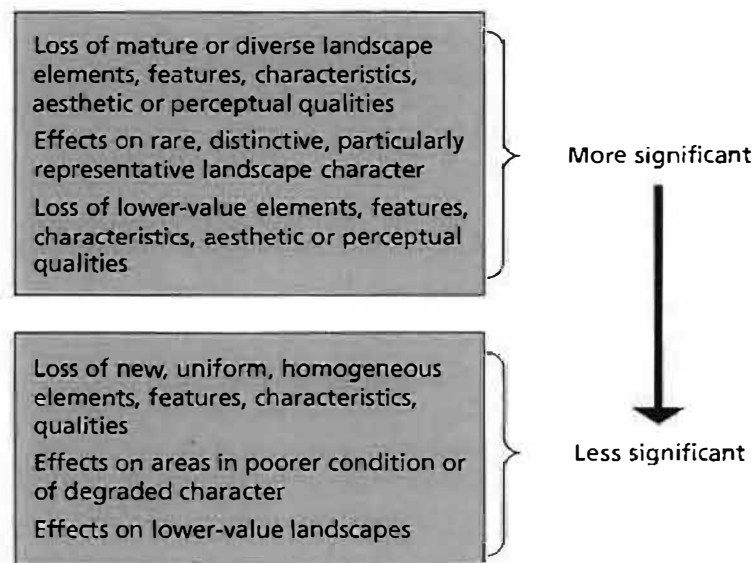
Loss of mature or diverse landscape elements, features, characteristics, aesthetic or perceptual qualities

Effects on rare, distinctive, particularly representative landscape character

Loss of lower-value elements, features, characteristics, aesthetic or perceptual qualities

More significant

Loss of new, uniform, homogeneous elements, features, characteristics, qualities

Effects on areas in poorer condition or of degraded character

Effects on lower-value landscapes

Less significant